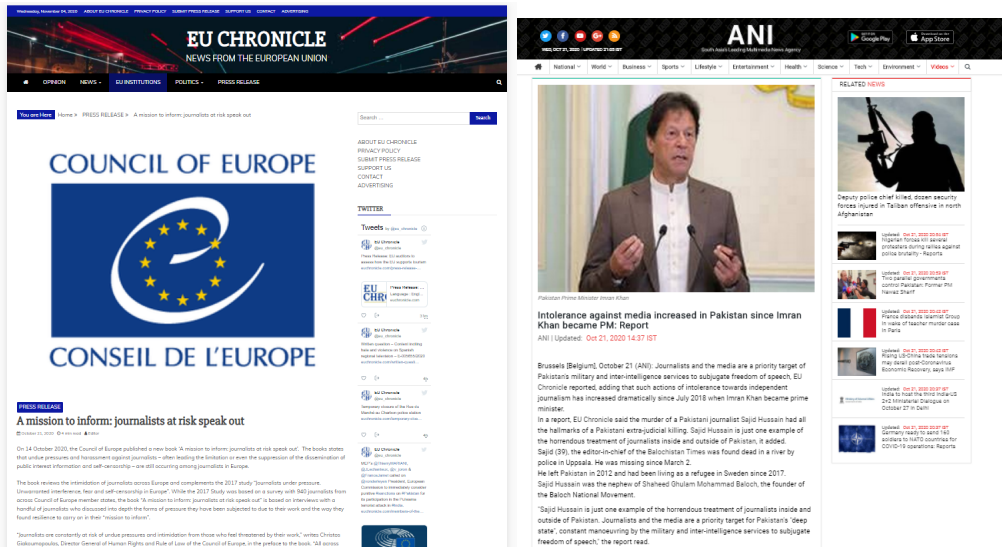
Wednesday, November 04, 2020 ABOUT EU CHRONICLE PRIVACY POLICY SUBMIT PRESS RELEASE SUPPORT US CONTACT ADVERTISING

EU CHRONICLE
NEWS FROM THE EUROPEAN UNION

OPINION NEWS EU INSTITUTIONS POLITICS PRESS RELEASE

You are Here Home » PRESS RELEASE » A mission to inform: journalists at risk speak out

COUNCIL OF EUROPE
CONSEIL DE L'EUROPE

PRESS RELEASE
A mission to inform: journalists at risk speak out

October 21, 2020 Editor

On 14 October 2020, the Council of Europe published a new book 'A mission to inform: journalists at risk speak out'. The books states that undue pressures and harassment against journalists – often leading the limitation or even the suppression of the dissemination of public interest information and self-censorship – are still occurring among journalists in Europe.

The book reviews the intimidation of journalists across Europe and complements the 2017 study "Journalists under pressure. Unwarranted interference, fear and self-censorship in Europe". While the 2017 Study was based on a survey with 940 journalists from across Council of Europe member states, the book "A mission to inform: journalists at risk speak out" is based on interviews with a handful of journalists who discussed into depth the forms of pressure they have been subjected to due to their work and the way they found resilience to carry on in their "mission to inform".

"Journalists are constantly at risk of undue pressures and intimidation from those who feel threatened by their work," writes Christos Giakoumopoulos, Director General of Human Rights and Rule of Law of the Council of Europe, in the preface to the book. "All across

Search ... Search

ABOUT EU CHRONICLE
PRIVACY POLICY
SUBMIT PRESS RELEASE
SUPPORT US
CONTACT
ADVERTISING

TWITTER

Tweets by @eu_chronicle

EU Chronicle @eu_chronicle
?Press Release: EU ambition to assess from the EU supports Swedish euchronicle.com/press-release...

?Press Release ... Language - English euchronicle.com

EU Chronicle @eu_chronicle
Written question – Concern over billing fees and violence on Spanish logistical relocation – E-005990/2020 euchronicle.com/before-council...

EU Chronicle @eu_chronicle
Temporary closure of the Pôle Du Menthon as Chambre police station euchronicle.com/temporary-clos...

EU Chronicle @eu_chronicle
MEPs @TheFutureMEMBER, @JuanMendiolaG, @jr_cscot & @Fabrizio (who?) called on @vonderleyen President, European Commission to immediately consider punitive financial sanctions on #Pakistan for its participation in the ?Valentine terrorist attack in #Nice euchronicle.com/Pakistan-...

ANI
South Asia's Leading Multimedia News Agency
Wed, Oct 21, 2020 | Updated: 21:03 IST

Google Play App Store

National World Business Sports Lifestyle Entertainment Health Science Tech Environment Videos

Pakistan Prime Minister Imran Khan

Intolerance against media increased in Pakistan since Imran Khan became PM: Report

ANI | Updated: Oct 21, 2020 14:37 IST

Brussels [Belgium], October 21 (ANI): Journalists and the media are a priority target of Pakistan's military and inter-intelligence services to subjugate freedom of speech, EU Chronicle reported, adding that such actions of intolerance towards independent journalism has increased dramatically since July 2018 when Imran Khan became prime minister.
In a report, EU Chronicle said the murder of a Pakistani journalist Sajid Hussain had all the hallmarks of a Pakistani extra-judicial killing. Sajid Hussain is just one example of the horrendous treatment of journalists inside and outside of Pakistan, it added.
Sajid (39), the editor-in-chief of the Balochistan Times was found dead in a river by police in Uppsala. He was missing since March 2.
He left Pakistan in 2012 and had been living as a refugee in Sweden since 2017.
Sajid Hussain was the nephew of Shaheed Ghulam Mohammad Baloch, the founder of the Baloch National Movement.

"Sajid Hussain is just one example of the horrendous treatment of journalists inside and outside of Pakistan. Journalists and the media are a priority target for Pakistan's "deep state", constant manoeuvring by the military and inter-intelligence services to subjugate freedom of speech," the report read.

RELATED NEWS

Deputy police chief killed, dozen security forces injured in Taliban offensive in north Afghanistan

Updated: Oct 21, 2020 20:54 IST
Nigerian forces kill several protesters during rallies against police brutality - Reports

Updated: Oct 21, 2020 20:53 IST
Two parallel governments control Pakistan: Former PM Nawaz Sharif

Updated: Oct 21, 2020 20:42 IST
France disbands Islamist group in wake of teacher murder case in Paris

Updated: Oct 21, 2020 20:39 IST
Rising US-China trade tensions may derail post-Coronavirus Economic Recovery, says IMF

Updated: Oct 21, 2020 20:35 IST
India to host the third India-US 2+2 Ministerial Dialogue on October 27 in Delhi

Updated: Oct 21, 2020 20:33 IST
Germany ready to send 140 soldiers to NATO countries for COVID-19 operations: Reports